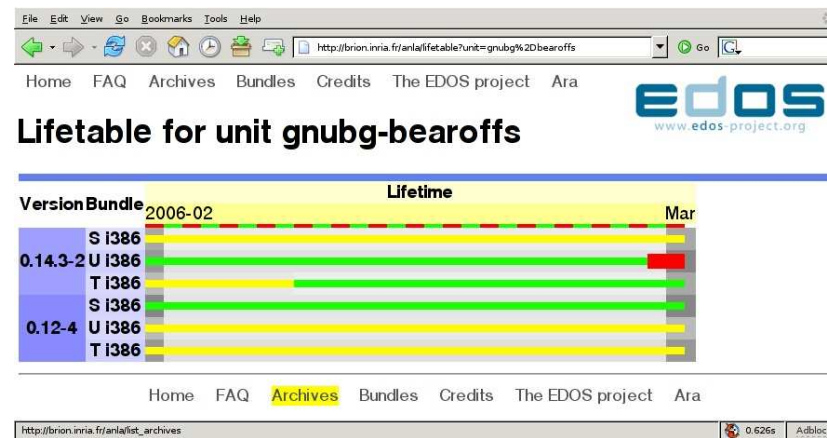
File Edit View Go Bookmarks Tools Help

http://brion.inria.fr/anla/lifetable?unit=gnubg%2Dbearoffs

Go

Home FAQ Archives Bundles Credits The EDOS project Ara

edos
www.edos-project.org

Lifetable for unit gnubg-bearoffs

| Version | Bundle | Lifetime |
|---|---|---|
| | | 2006-02 Mar |
| 0.14.3-2 | S i386 | |
| | U i386 | |
| | T i386 | |
| 0.12-4 | S i386 | |
| | U i386 | |
| | T i386 | |

Home FAQ Archives Bundles Credits The EDOS project Ara

http://brion.inria.fr/anla/list_archives

0.626s Adbloc